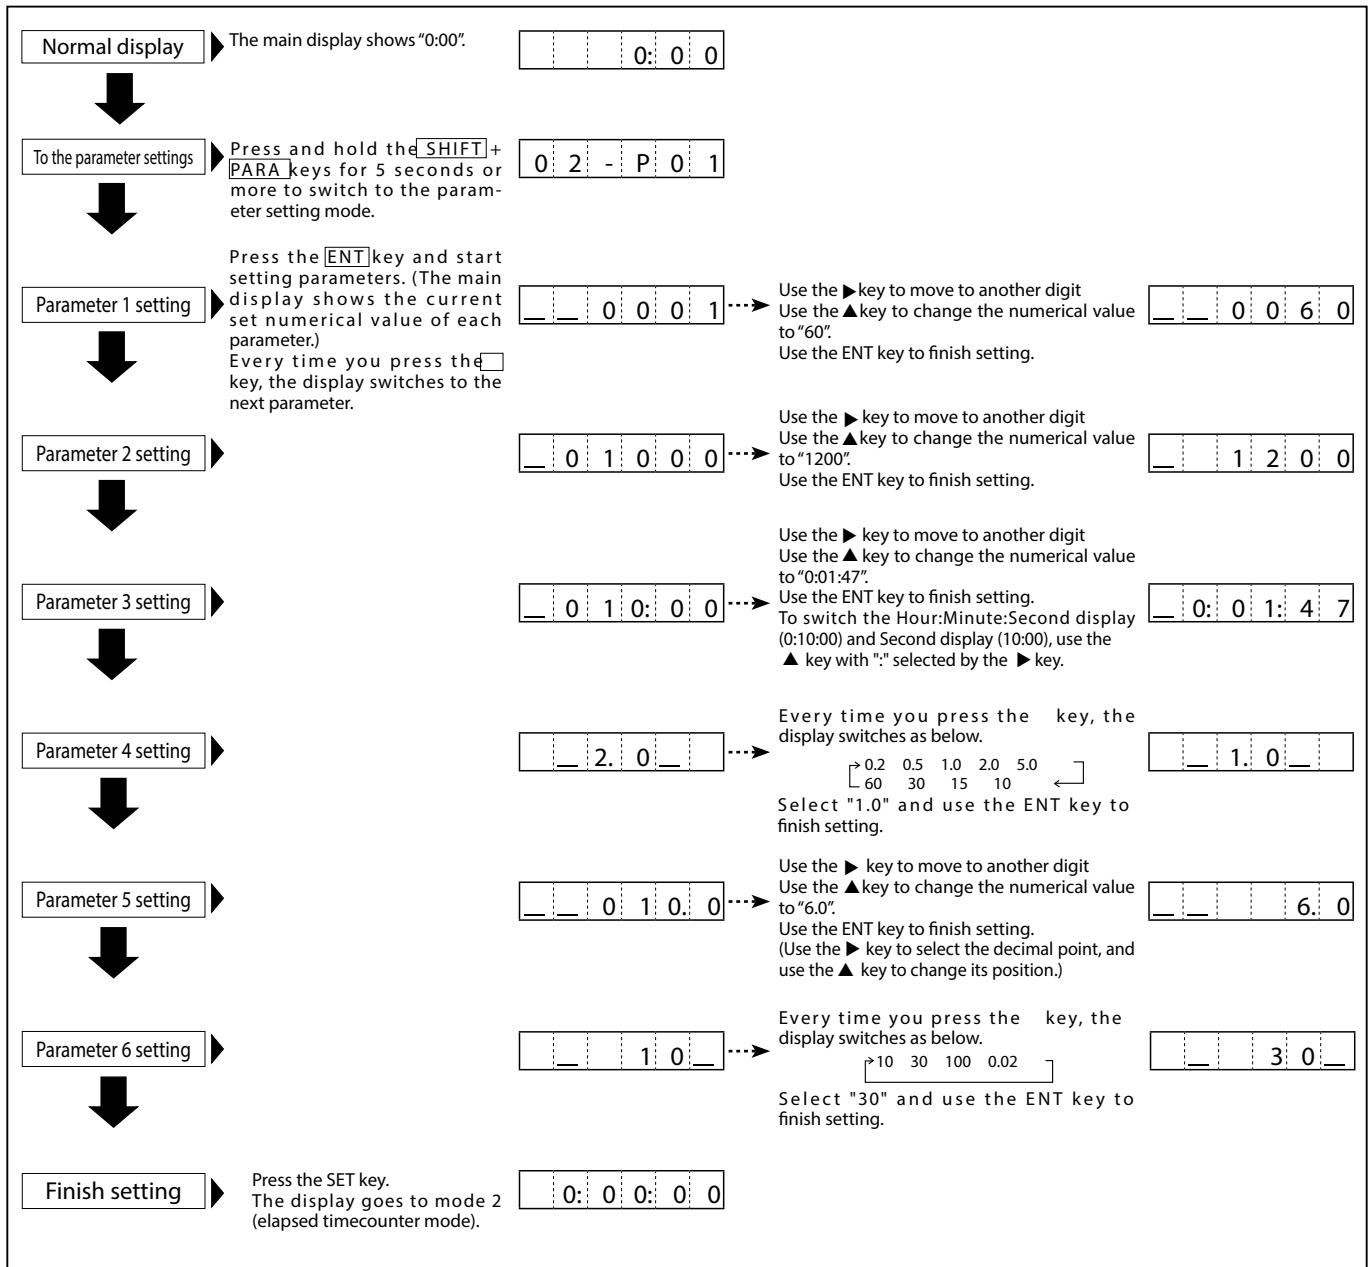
Normal display

The main display shows "0:00".

0: 0 0

To the parameter settings

Press and hold the SHIFT + PARA keys for 5 seconds or more to switch to the parameter setting mode.

0 2 - P 0 1

Parameter 1 setting

Press the ENT key and start setting parameters. (The main display shows the current set numerical value of each parameter.)
Every time you press the key, the display switches to the next parameter.

_ _ 0 0 0 1

Use the ▶ key to move to another digit
Use the ▲ key to change the numerical value to "60".
Use the ENT key to finish setting.

_ _ 0 0 6 0

Parameter 2 setting

_ 0 1 0 0 0

Use the ▶ key to move to another digit
Use the ▲ key to change the numerical value to "1200".
Use the ENT key to finish setting.

_ 1 2 0 0

Parameter 3 setting

_ 0 1 0: 0 0

Use the ▶ key to move to another digit
Use the ▲ key to change the numerical value to "0:01:47".
Use the ENT key to finish setting.
To switch the Hour:Minute:Second display (0:10:00) and Second display (10:00), use the ▲ key with ":" selected by the ▶ key.

_ 0: 0 1: 4 7

Parameter 4 setting

_ 2. 0 _

Every time you press the key, the display switches as below.
0.2 0.5 1.0 2.0 5.0
60 30 15 10
Select "1.0" and use the ENT key to finish setting.

_ 1. 0 _

Parameter 5 setting

_ _ 0 1 0. 0

Use the ▶ key to move to another digit
Use the ▲ key to change the numerical value to "6.0".
Use the ENT key to finish setting.
(Use the ▶ key to select the decimal point, and use the ▲ key to change its position.)

_ _ 6. 0

Parameter 6 setting

_ 1 0 _

Every time you press the key, the display switches as below.
10 30 100 0.02
Select "30" and use the ENT key to finish setting.

_ 3 0 _

Finish setting

Press the SET key.
The display goes to mode 2 (elapsed timecounter mode).

0: 0 0: 0 0